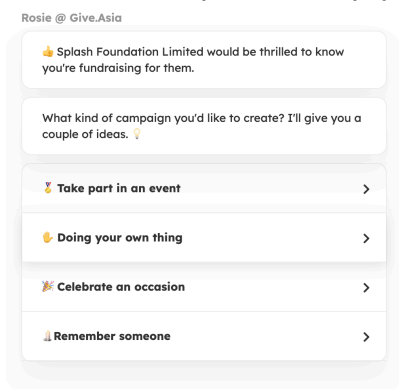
Rosie @ Give.Asia

👍 Splash Foundation Limited would be thrilled to know you're fundraising for them.

What kind of campaign you'd like to create? I'll give you a couple of ideas. 💡

🏅 Take part in an event >

✋ Doing your own thing >

🎉 Celebrate an occasion >

🕯Remember someone >